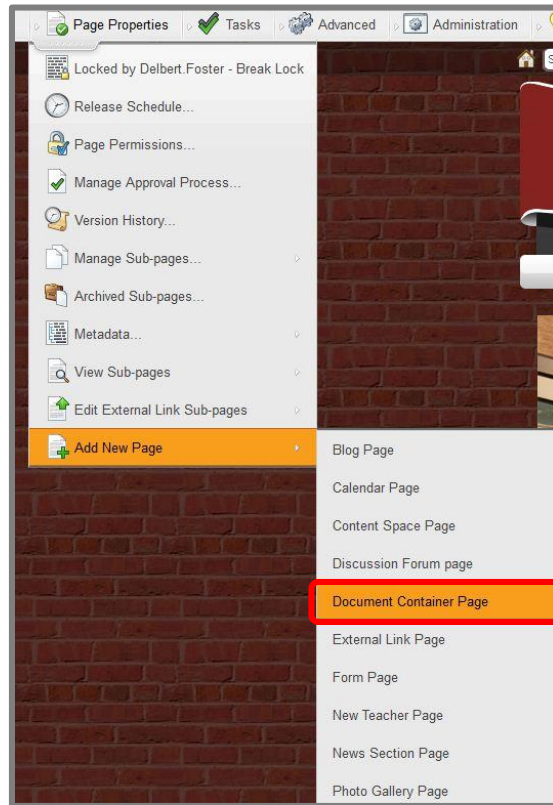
Page Properties Tasks Advanced Administration

Locked by Delbert.Foster - Break Lock
Release Schedule...
Page Permissions...
Manage Approval Process...
Version History...
Manage Sub-pages...
Archived Sub-pages...
Metadata...
View Sub-pages
Edit External Link Sub-pages
Add New Page

Blog Page
Calendar Page
Content Space Page
Discussion Forum page
Document Container Page
External Link Page
Form Page
New Teacher Page
News Section Page
Photo Gallery Page